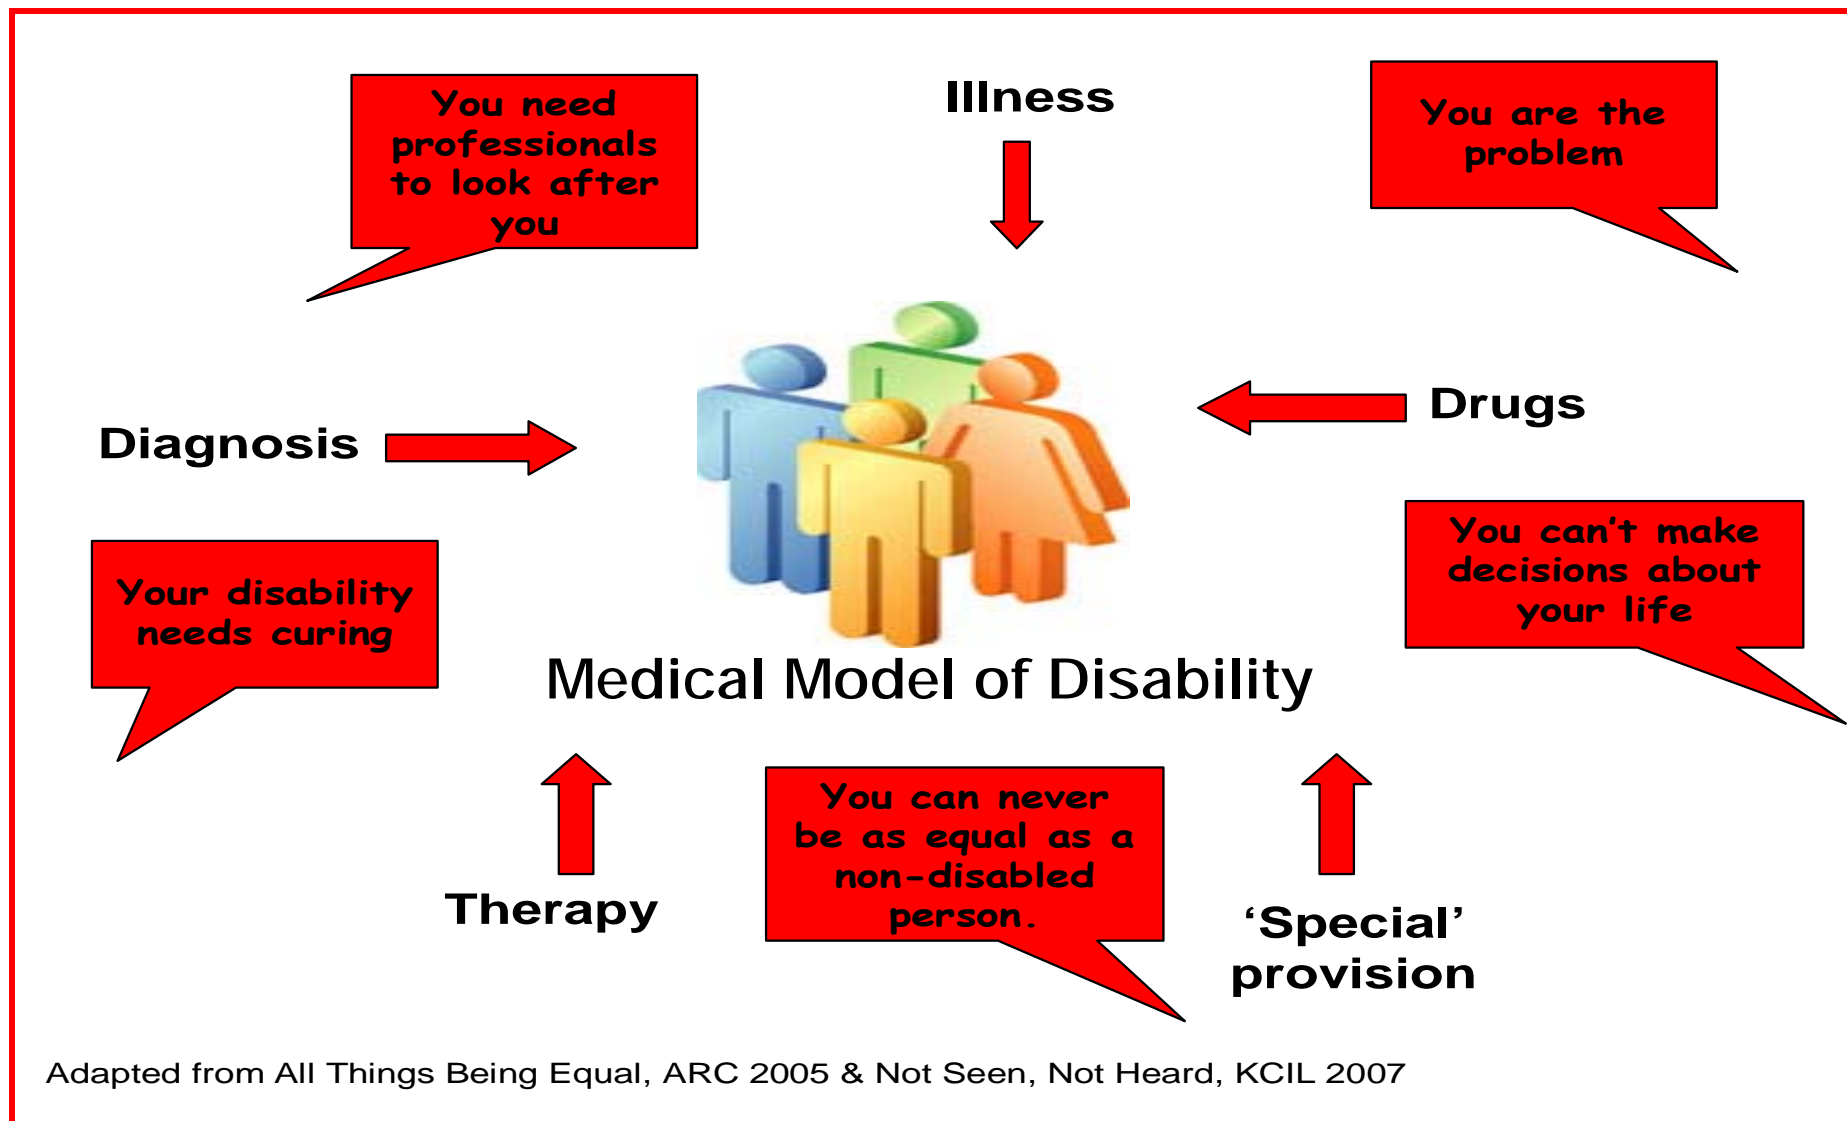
You need professionals to look after you

Illness

You are the problem

Diagnosis

Drugs

Your disability needs curing

You can't make decisions about your life

Medical Model of Disability

Therapy

You can never be as equal as a non-disabled person.

'Special' provision

Adapted from All Things Being Equal, ARC 2005 & Not Seen, Not Heard, KCIL 2007